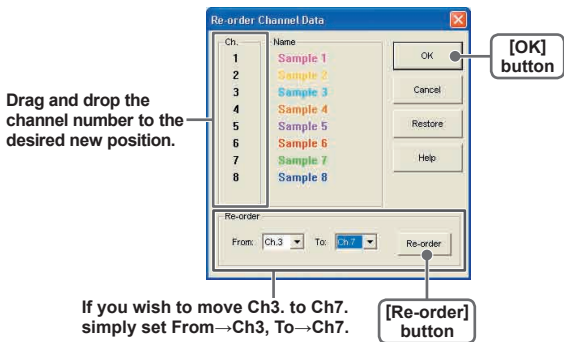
Re-order Channel Data

Ch.
1
2
3
4
5
6
7
8

Name
Sample 1
Sample 2
Sample 3
Sample 4
Sample 5
Sample 6
Sample 7
Sample 8

OK
Cancel
Restore
Help

Re-order
From: Ch.3 To: Ch.7 Re-order

[OK] button

Drag and drop the channel number to the desired new position.

If you wish to move Ch3. to Ch7. simply set From→Ch3, To→Ch7.

[Re-order] button